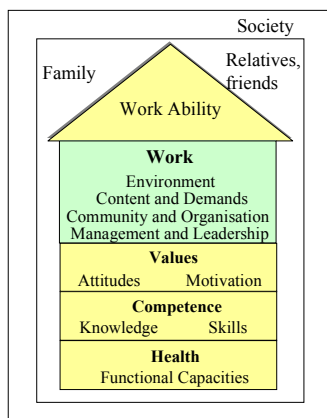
Society

Family

Relatives, friends

Work Ability

Work
Environment
Content and Demands
Community and Organisation
Management and Leadership

Values
Attitudes Motivation

Competence
Knowledge Skills

Health
Functional Capacities